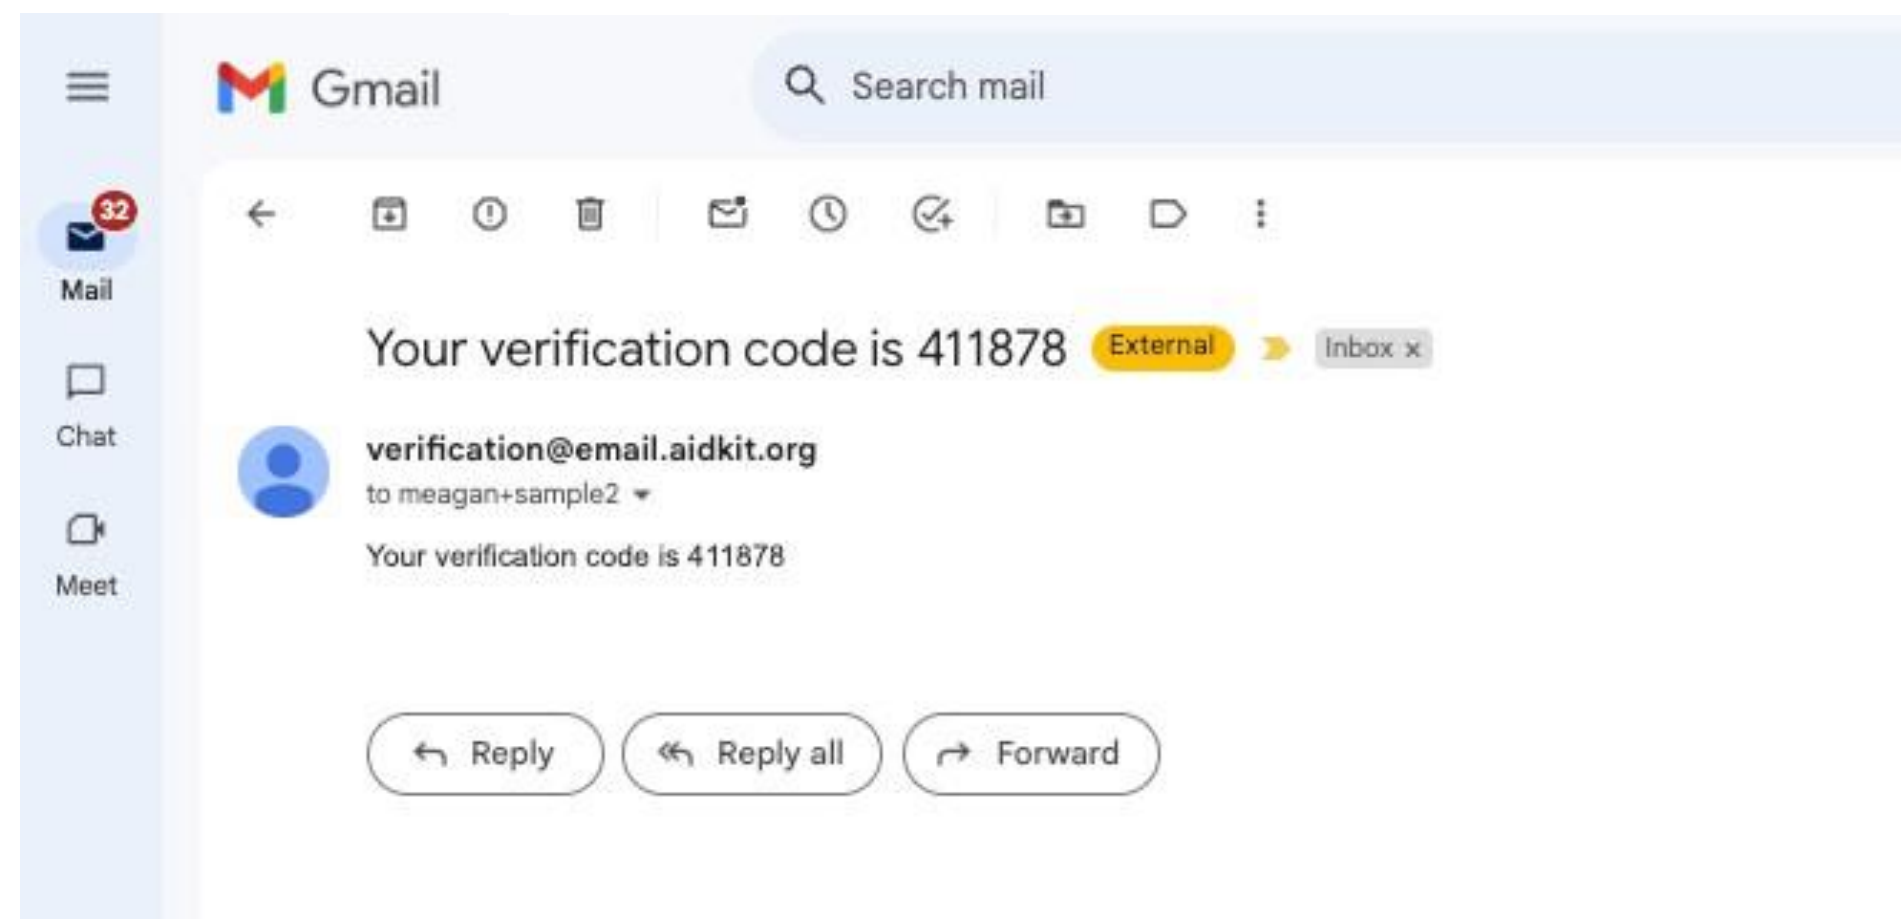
Gmail

Search mail

32

Mail

Chat

Meet

Your verification code is 411878 External Inbox ×

verification@email.aidkit.org

to meagan+sample2

Your verification code is 411878

Reply

Reply all

Forward